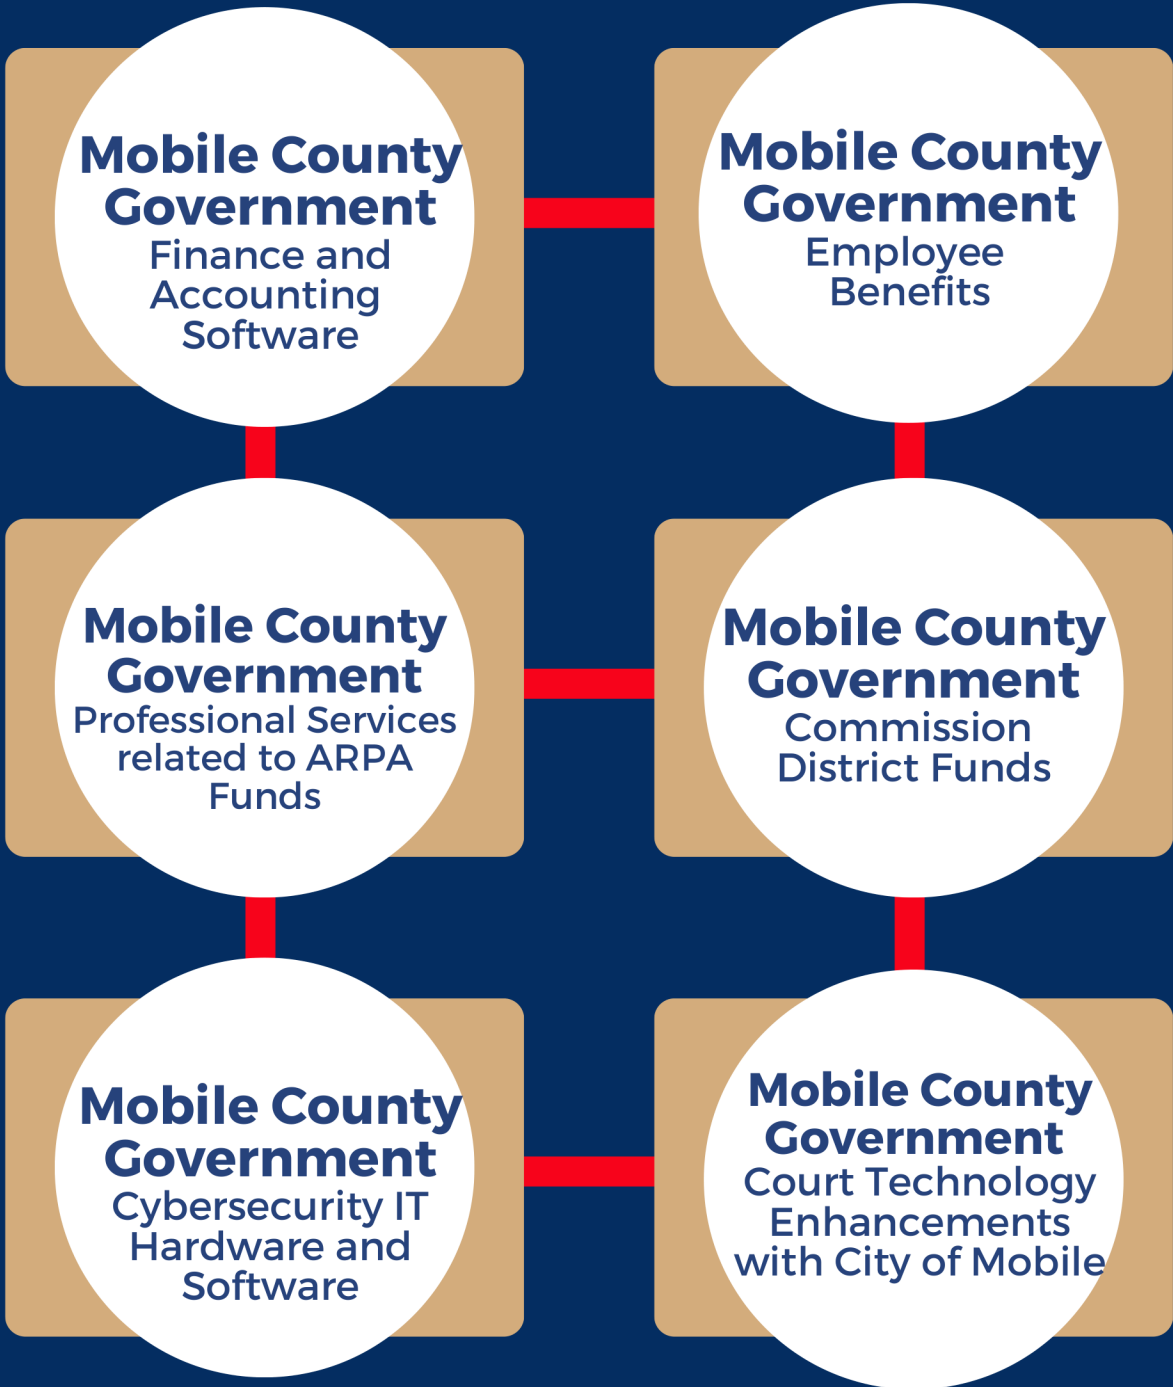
Mobile County Government
Finance and Accounting Software

Mobile County Government
Employee Benefits

Mobile County Government
Professional Services related to ARPA Funds

Mobile County Government
Commission District Funds

Mobile County Government
Cybersecurity IT Hardware and Software

Mobile County Government
Court Technology Enhancements with City of Mobile